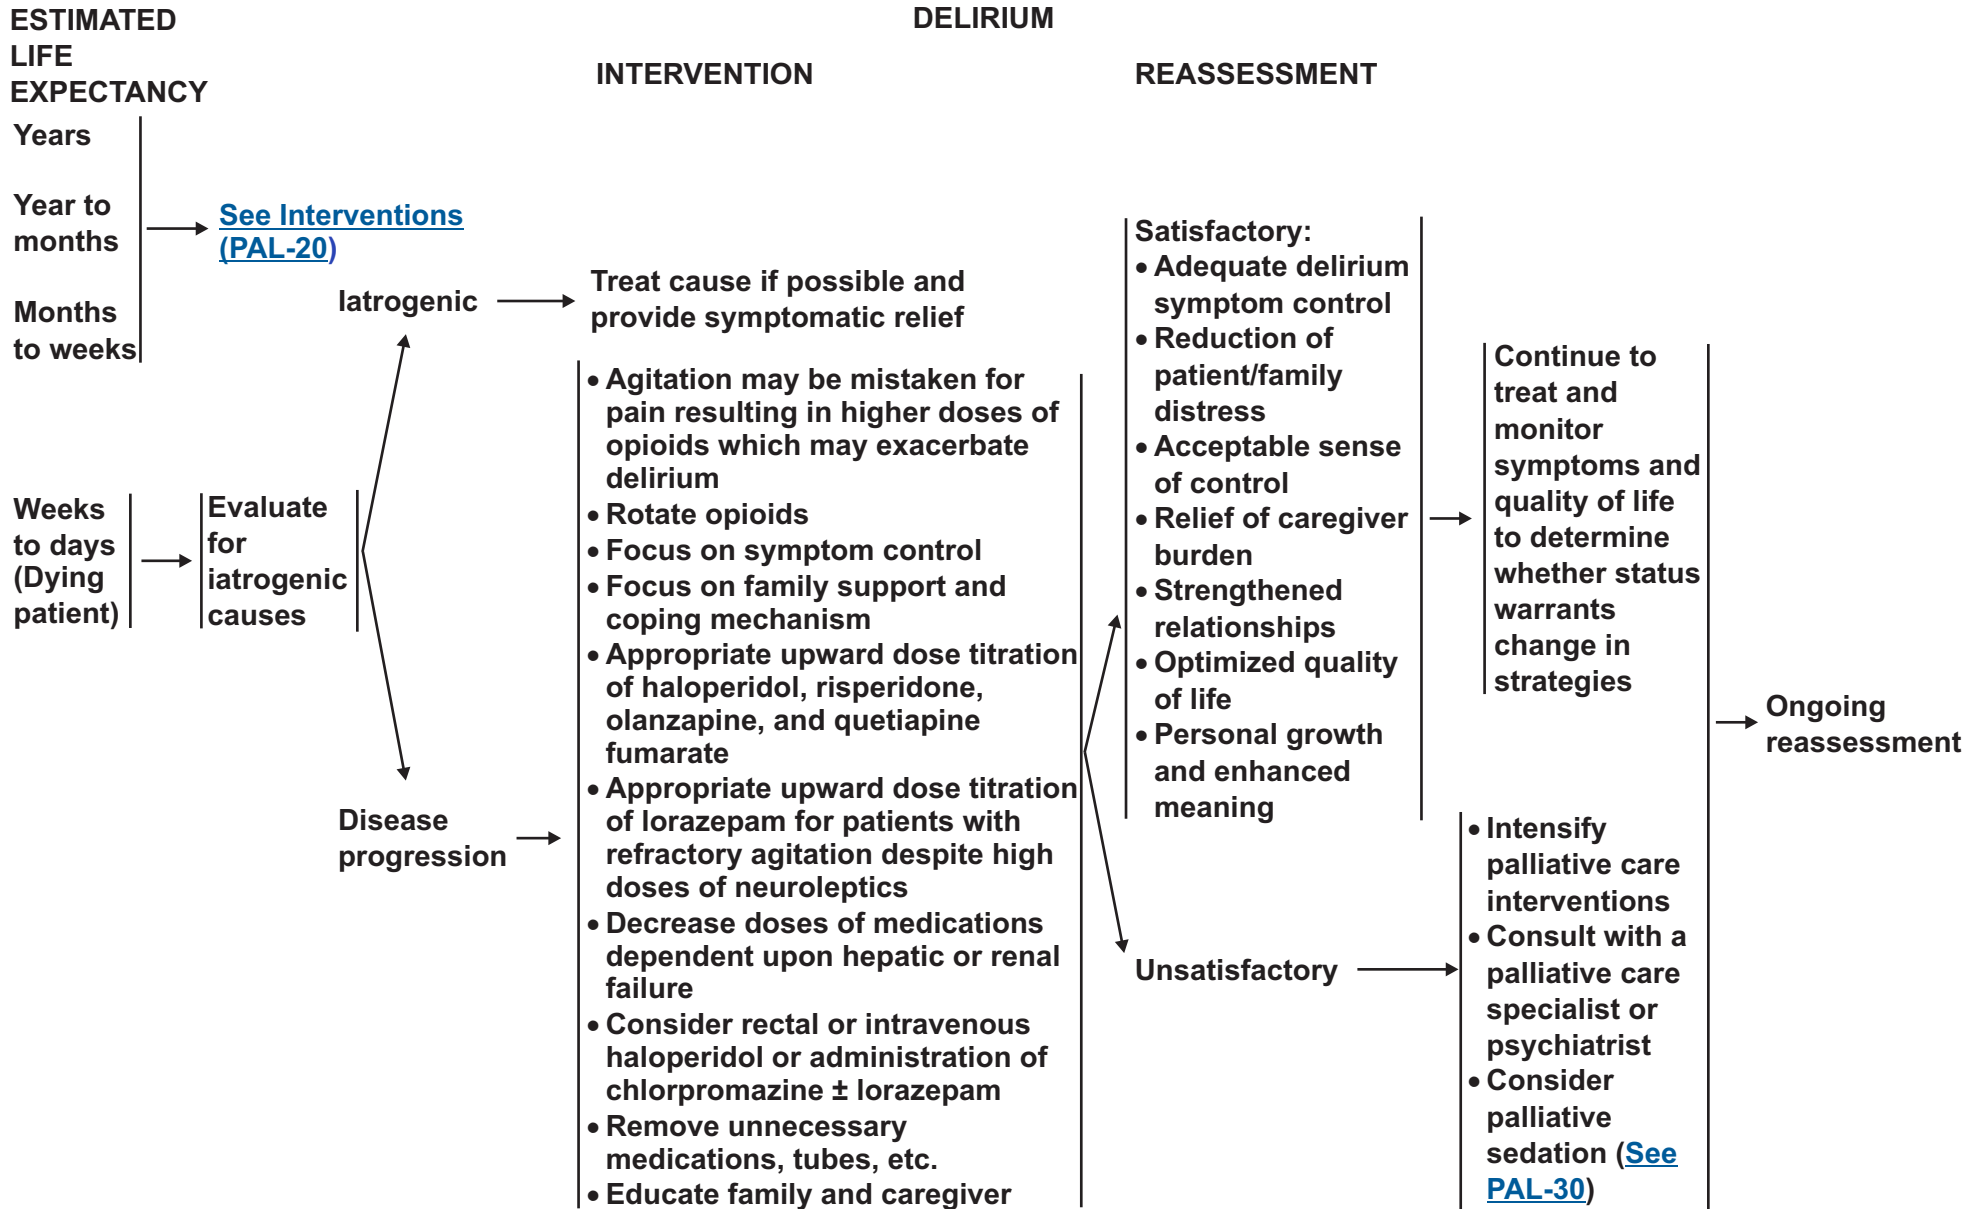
ESTIMATED LIFE EXPECTANCY

DELIRIUM

INTERVENTION

REASSESSMENT

Years

Year to months

See Interventions (PAL-20)

Months to weeks

Weeks to days (Dying patient)

Evaluate for iatrogenic causes

Iatrogenic

Treat cause if possible and provide symptomatic relief

Disease progression

• Agitation may be mistaken for pain resulting in higher doses of opioids which may exacerbate delirium
• Rotate opioids
• Focus on symptom control
• Focus on family support and coping mechanism
• Appropriate upward dose titration of haloperidol, risperidone, olanzapine, and quetiapine fumarate
• Appropriate upward dose titration of lorazepam for patients with refractory agitation despite high doses of neuroleptics
• Decrease doses of medications dependent upon hepatic or renal failure
• Consider rectal or intravenous haloperidol or administration of chlorpromazine ± lorazepam
• Remove unnecessary medications, tubes, etc.
• Educate family and caregiver

Satisfactory:
• Adequate delirium symptom control
• Reduction of patient/family distress
• Acceptable sense of control
• Relief of caregiver burden
• Strengthened relationships
• Optimized quality of life
• Personal growth and enhanced meaning

Continue to treat and monitor symptoms and quality of life to determine whether status warrants change in strategies

Ongoing reassessment

Unsatisfactory

• Intensify palliative care interventions
• Consult with a palliative care specialist or psychiatrist
• Consider palliative sedation (See PAL-30)